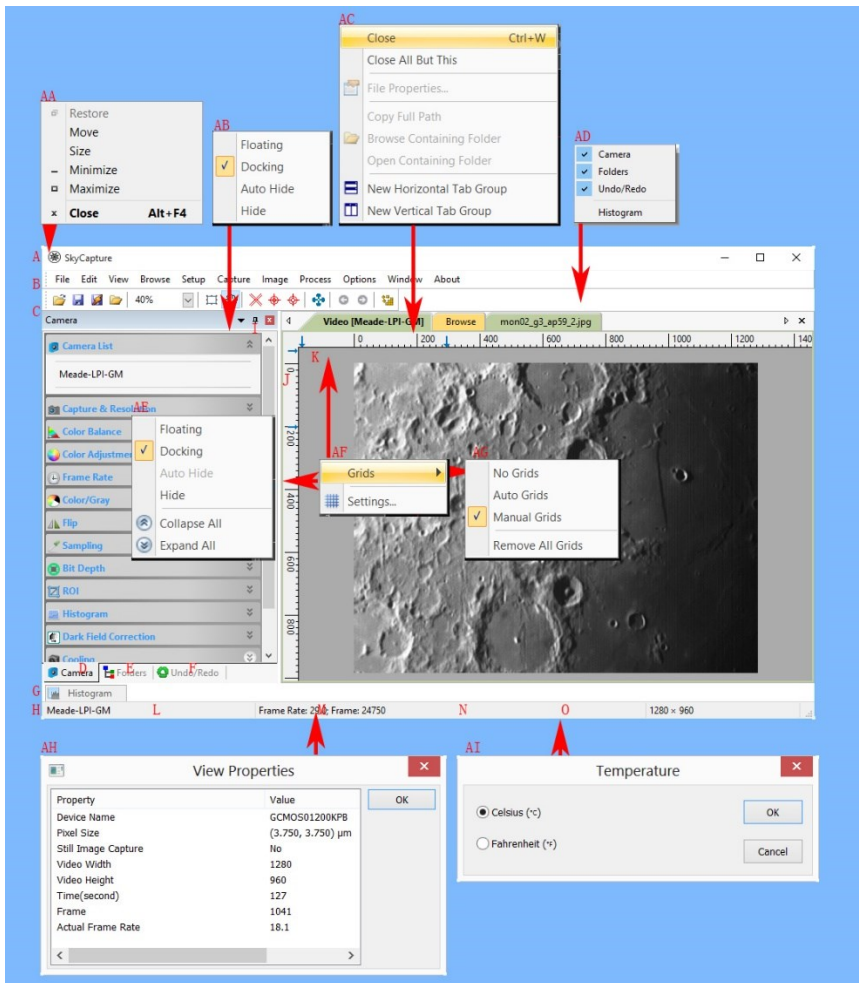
AC
Close Ctrl+W
Close All But This
File Properties...
Copy Full Path
Browse Containing Folder
Open Containing Folder
New Horizontal Tab Group
New Vertical Tab Group

AA
Restore
Move
Size
Minimize
Maximize
Close Alt+F4

AB
Floating
Docking
Auto Hide
Hide

AD
Camera
Folders
Undo/Redo
Histogram

A SkyCapture
B File Edit View Browse Setup Capture Image Process Options Window About
40%
C Camera
I
Camera List
Meade-LPI-GM
Capture & Resolution
Color Balance
Color Adjustment
Frame Rate
Color/Gray
Flip
Sampling
Bit Depth
ROI
Histogram
Dark Field Correction
Cooling

AE
Floating
Docking
Auto Hide
Hide
Collapse All
Expand All

Video [Meade-LPI-GM] Browse mon02_g3_ap59_2.jpg
K
J
0 200 400 600 800 1000 1200 14
200 400 600 800

AF
Grids
Settings...

AG
No Grids
Auto Grids
Manual Grids
Remove All Grids

D Camera E Folders F Undo/Redo
G Histogram
H Meade-LPI-GM L Frame Rate: 29 M Frame: 24750 N O 1280 × 960

AH
View Properties
| Property | Value |
|---|---|
| Device Name | GCMOS01200KPB |
| Pixel Size | (3.750, 3.750) µm |
| Still Image Capture | No |
| Video Width | 1280 |
| Video Height | 960 |
| Time(second) | 127 |
| Frame | 1041 |
| Actual Frame Rate | 18.1 |
OK

AI
Temperature
Celsius (°C)
Fahrenheit (°F)
OK
Cancel